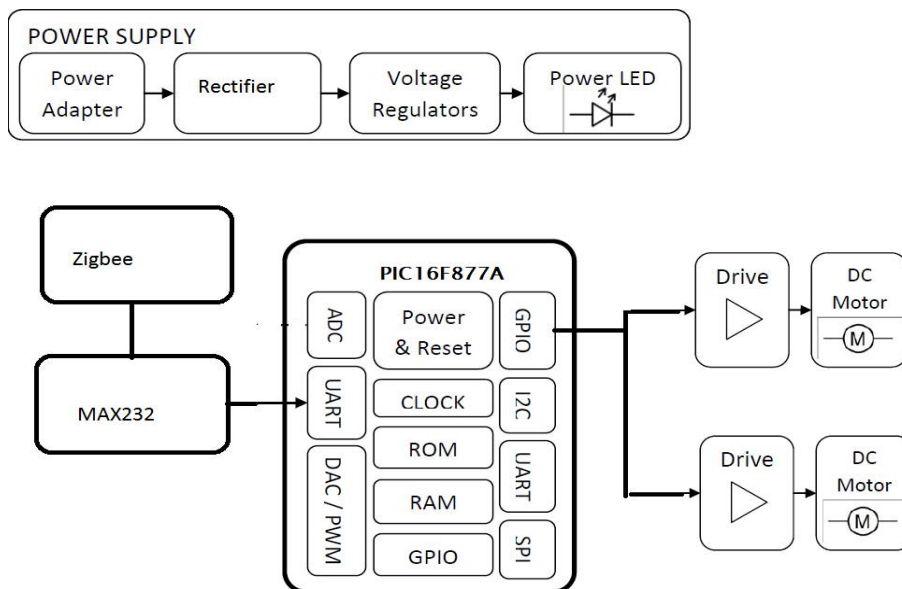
POWER SUPPLY

Power Adapter

Rectifier

Voltage Regulators

Power LED

Zigbee

MAX232

PIC16F877A

ADC

Power & Reset

GPIO

UART

CLOCK

I2C

ROM

UART

DAC / PWM

RAM

GPIO

SPI

Drive

DC Motor

M

Drive

DC Motor

M